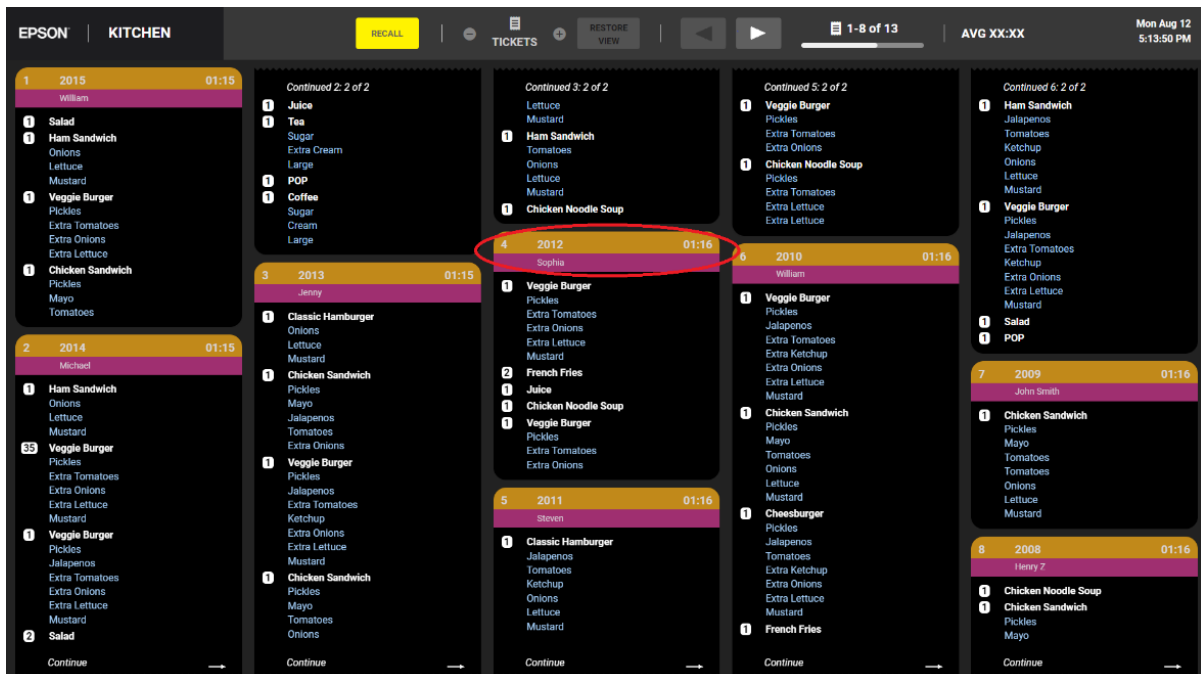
EPSON | KITCHEN

RECALL

TICKETS

RESTORE VIEW

1-8 of 13

AVG XX:XX

Mon Aug 12
5:13:50 PM

1 2015 01:15
William

1 Salad
1 Ham Sandwich
Onions
Lettuce
Mustard
1 Veggie Burger
Pickles
Extra Tomatoes
Extra Onions
Extra Lettuce
1 Chicken Sandwich
Pickles
Mayo
Tomatoes

2 2014 01:15
Michael

1 Ham Sandwich
Onions
Lettuce
Mustard
35 Veggie Burger
Pickles
Extra Tomatoes
Extra Onions
Extra Lettuce
Mustard
1 Veggie Burger
Pickles
Jalapenos
Extra Tomatoes
Extra Onions
Extra Lettuce
Mustard
2 Salad

Continue

Continued 2: 2 of 2

1 Juice
1 Tea
Sugar
Extra Cream
Large
1 POP
1 Coffee
Sugar
Cream
Large

3 2013 01:15
Jenny

1 Classic Hamburger
Onions
Lettuce
Mustard
1 Chicken Sandwich
Pickles
Mayo
Jalapenos
Tomatoes
Extra Onions
1 Veggie Burger
Pickles
Jalapenos
Extra Tomatoes
Ketchup
Extra Onions
Extra Lettuce
Mustard
1 Chicken Sandwich
Pickles
Mayo
Tomatoes
Onions

Continue

Continued 3: 2 of 2

Lettuce
Mustard
1 Ham Sandwich
Tomatoes
Onions
Lettuce
Mustard
1 Chicken Noodle Soup

4 2012 01:16
Sophia

1 Veggie Burger
Pickles
Extra Tomatoes
Extra Onions
Extra Lettuce
Mustard
2 French Fries
1 Juice
1 Chicken Noodle Soup
1 Veggie Burger
Pickles
Extra Tomatoes
Extra Onions

5 2011 01:16
Steven

1 Classic Hamburger
Jalapenos
Tomatoes
Ketchup
Onions
Lettuce
Mustard

Continue

Continued 5: 2 of 2

1 Veggie Burger
Pickles
Extra Tomatoes
Extra Onions
1 Chicken Noodle Soup
Pickles
Extra Tomatoes
Extra Lettuce
Extra Lettuce

6 2010 01:16
William

1 Veggie Burger
Pickles
Jalapenos
Extra Tomatoes
Extra Ketchup
Extra Onions
Extra Lettuce
Mustard
1 Chicken Sandwich
Pickles
Mayo
Tomatoes
Onions
Lettuce
Mustard
1 Cheesburger
Pickles
Jalapenos
Tomatoes
Extra Ketchup
Extra Onions
Extra Lettuce
Mustard
1 French Fries

Continue

Continued 6: 2 of 2

1 Ham Sandwich
Jalapenos
Tomatoes
Ketchup
Onions
Lettuce
Mustard
1 Veggie Burger
Pickles
Jalapenos
Extra Tomatoes
Ketchup
Extra Onions
Extra Lettuce
Mustard
1 Salad
1 POP

7 2009 01:16
John Smith

1 Chicken Sandwich
Pickles
Mayo
Tomatoes
Tomatoes
Onions
Lettuce
Mustard

8 2008 01:16
Henry 7

1 Chicken Noodle Soup
1 Chicken Sandwich
Pickles
Mayo

Continue